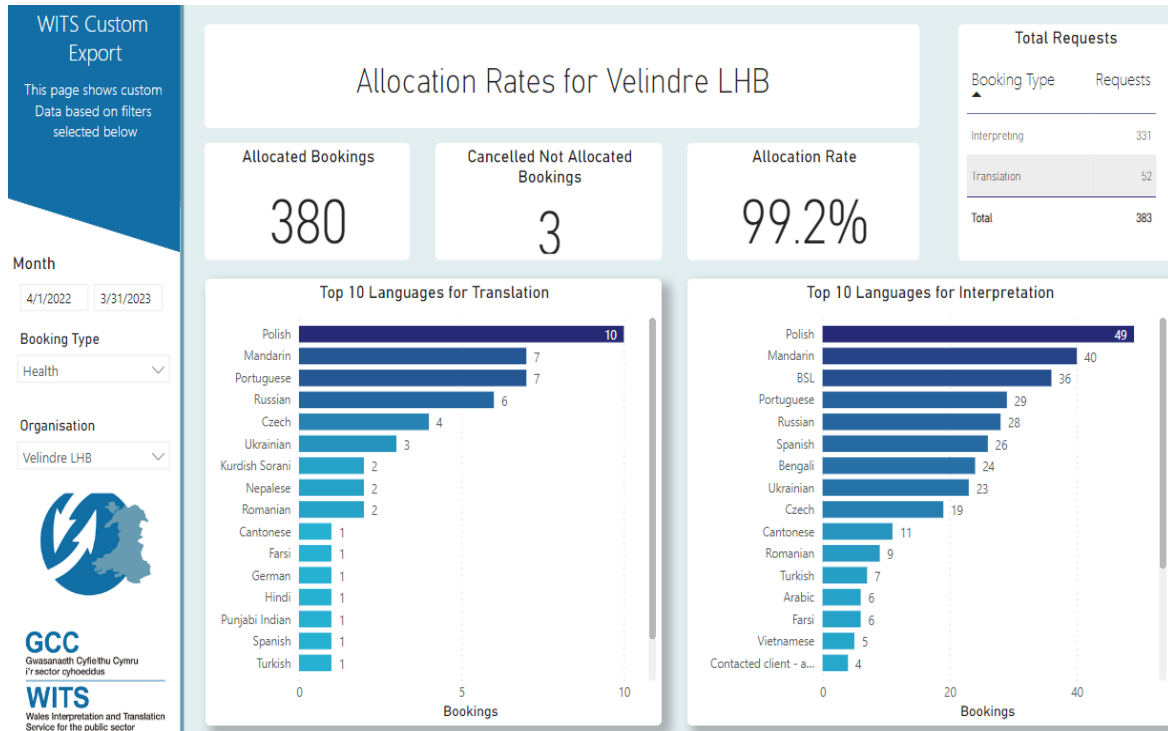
WITS Custom Export

This page shows custom Data based on filters selected below

Month

4/1/2022 3/31/2023

Booking Type

Health

Organisation

Velindre LHB

GCC
Gwasanaeth Cyfieithu Cymru i'r sector cyhoeddus

WITS
Wales Interpretation and Translation Service for the public sector

Allocation Rates for Velindre LHB

Allocated Bookings
380

Cancelled Not Allocated Bookings
3

Allocation Rate
99.2%

Total Requests

| Booking Type | Requests |
|---|---|
| Interpreting | 331 |
| Translation | 52 |
| Total | 383 |

Top 10 Languages for Translation

Polish 10
Mandarin 7
Portuguese 7
Russian 6
Czech 4
Ukrainian 3
Kurdish Sorani 2
Nepalese 2
Romanian 2
Cantonese 1
Farsi 1
German 1
Hindi 1
Punjabi Indian 1
Spanish 1
Turkish 1

0 5 10
Bookings

Top 10 Languages for Interpretation

Polish 49
Mandarin 40
BSL 36
Portuguese 29
Russian 28
Spanish 26
Bengali 24
Ukrainian 23
Czech 19
Cantonese 11
Romanian 9
Turkish 7
Arabic 6
Farsi 6
Vietnamese 5
Contacted client - a... 4

0 20 40
Bookings